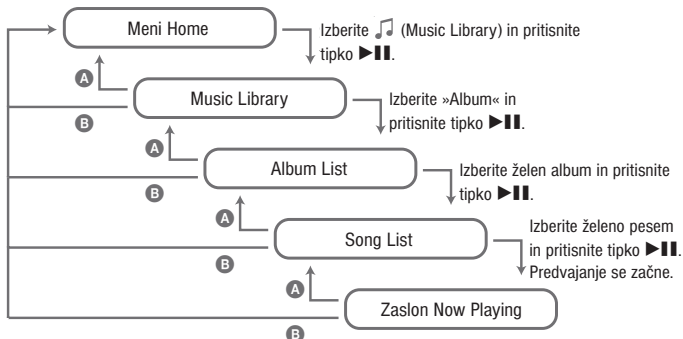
Meni Home

Izberite ♫ (Music Library) in pritisnite tipko ►II.

A

B

Music Library

Izberite »Album« in pritisnite tipko ►II.

A

B

Album List

Izberite želen album in pritisnite tipko ►II.

A

B

Song List

Izberite želeno pesem in pritisnite tipko ►II. Predvajanje se začne.

A

Zaslon Now Playing

B